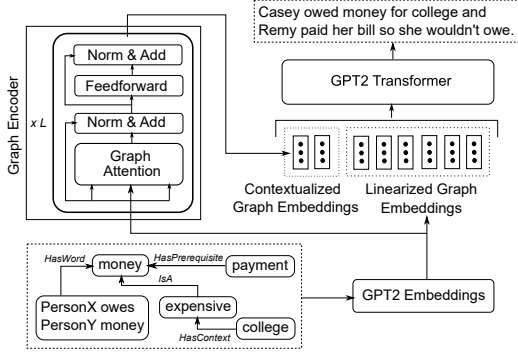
Casey owed money for college and Remy paid her bill so she wouldn't owe.

Graph Encoder

x L

Norm & Add

Feedforward

Norm & Add

Graph Attention

GPT2 Transformer

Contextualized Graph Embeddings

Linearized Graph Embeddings

HasWord

money

HasPrerequisite

payment

IsA

PersonX owes PersonY money

expensive

college

HasContext

GPT2 Embeddings